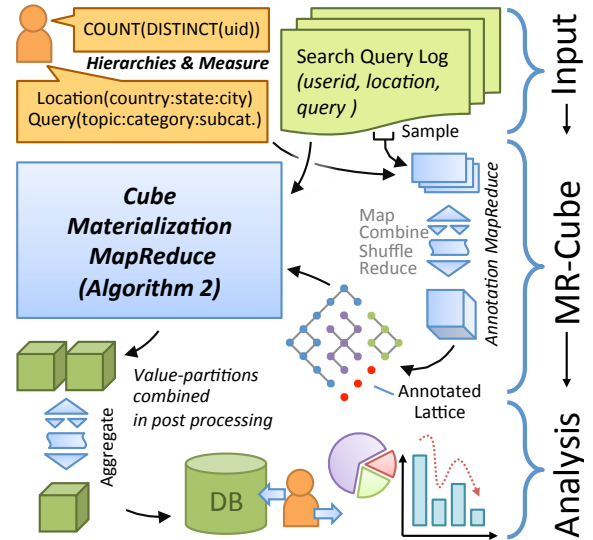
COUNT(DISTINCT(uid))

Hierarchies & Measure

Location(country:state:city)
Query(topic:category:subcat.)

Search Query Log
(userid, location, query )

Sample

Input

Cube Materialization MapReduce (Algorithm 2)

Map
Combine
Shuffle
Reduce

Annotation MapReduce

MR-Cube

Value-partitions combined in post processing

Annotated Lattice

Aggregate

DB

Analysis